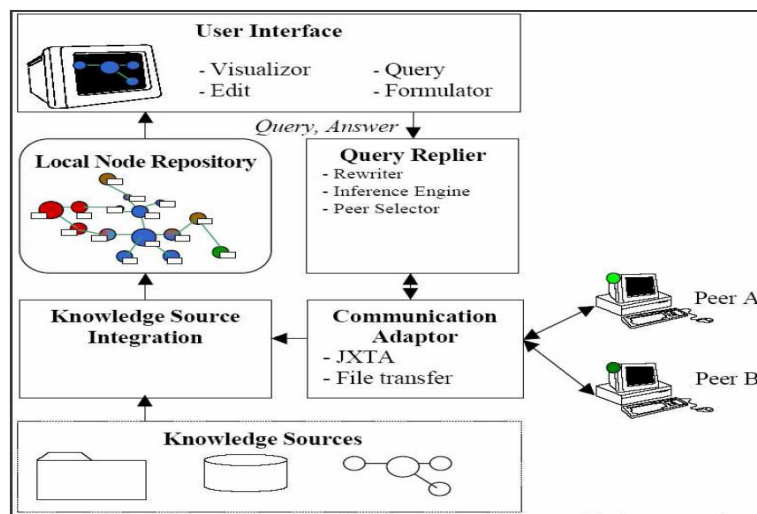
User Interface

- Visualizor
- Edit

- Query
- Formulator

Query, Answer

Local Node Repository

Query Replier
- Rewriter
- Inference Engine
- Peer Selector

Knowledge Source Integration

Communication Adaptor
- JXTA
- File transfer

Peer A

Peer B

Knowledge Sources